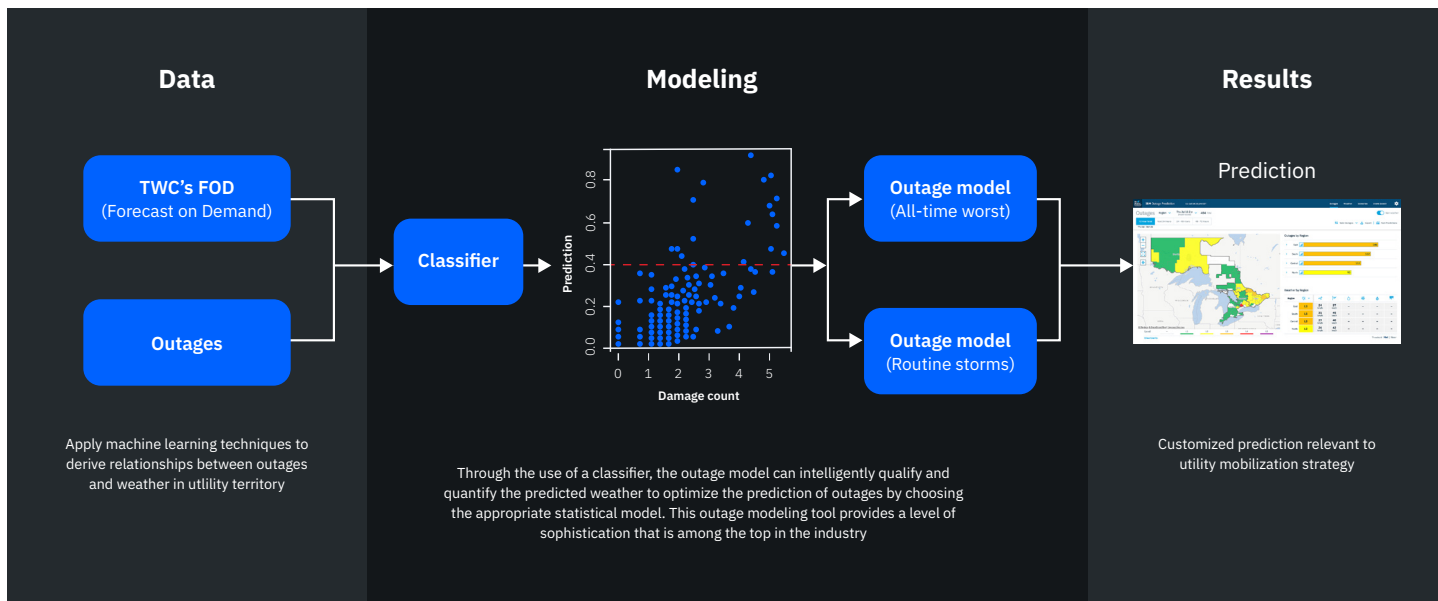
Data

TWC's FOD
(Forecast on Demand)

Outages

Apply machine learning techniques to derive relationships between outages and weather in utlility territory

Modeling

Classifier

Prediction
0.8
0.6
0.4
0.2
0.0
0 1 2 3 4 5
Damage count

Outage model
(All-time worst)

Outage model
(Routine storms)

Through the use of a classifier, the outage model can intelligently qualify and quantify the predicted weather to optimize the prediction of outages by choosing the appropriate statistical model. This outage modeling tool provides a level of sophistication that is among the top in the industry

Results

Prediction

Outages

Customized prediction relevant to utility mobilization strategy